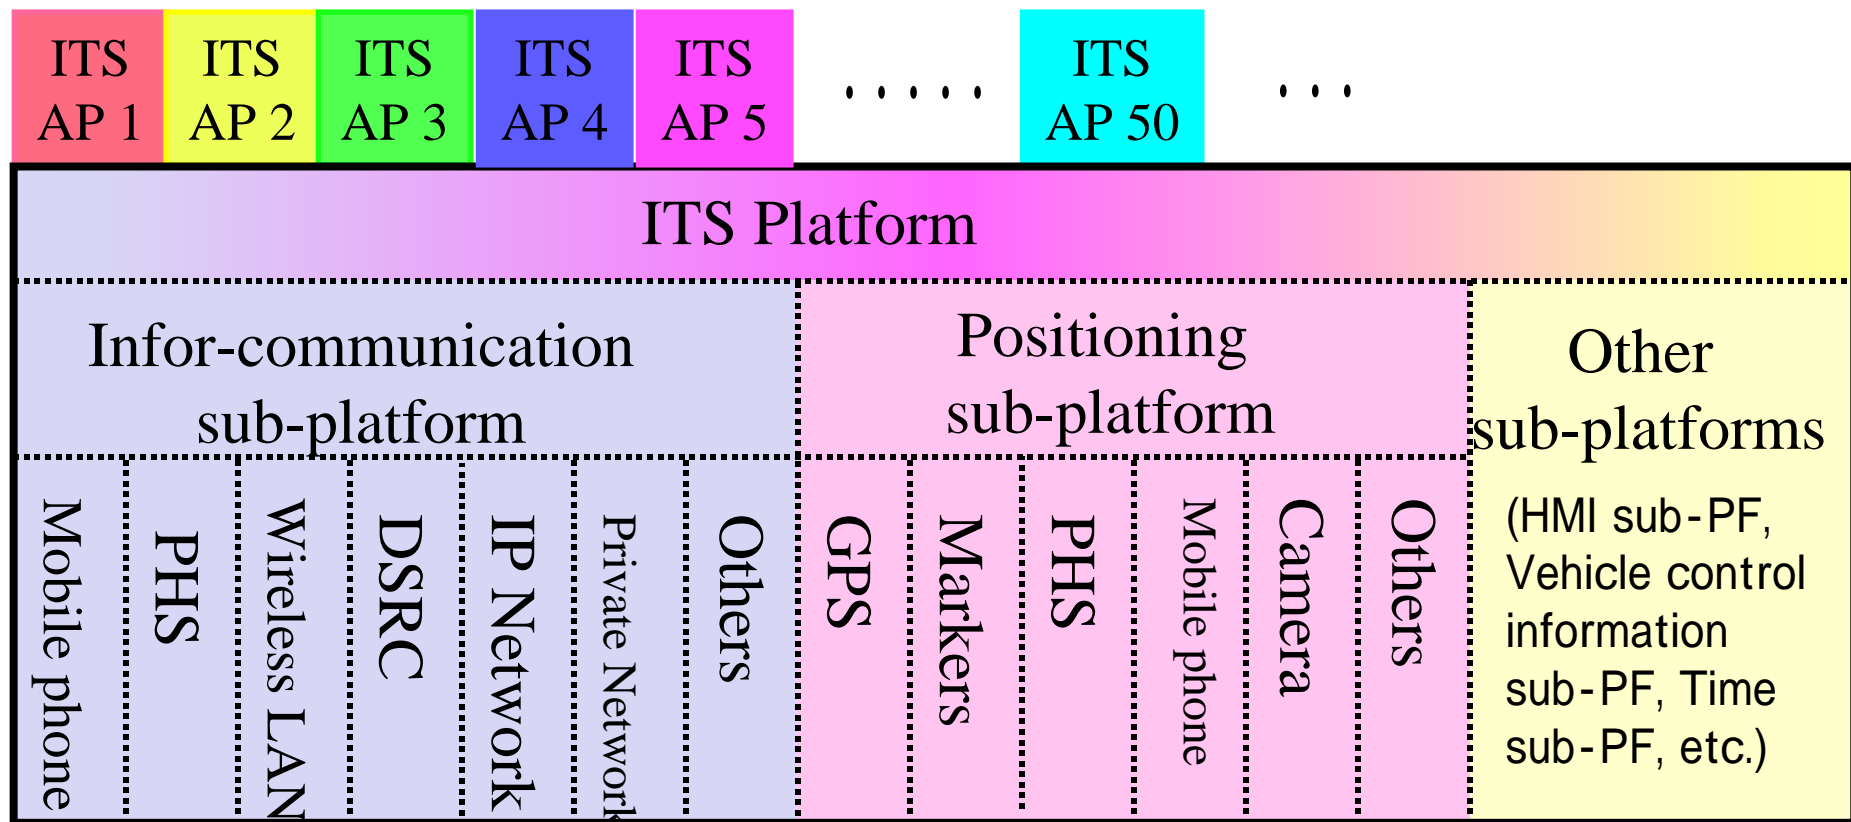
ITS AP 1

ITS AP 2

ITS AP 3

ITS AP 4

ITS AP 5

. . . . .

ITS AP 50

. . .

ITS Platform

Infor-communication sub-platform

Mobile phone

PHS

Wireless LAN

DSRC

IP Network

Private Network

Others

Positioning sub-platform

GPS

Markers

PHS

Mobile phone

Camera

Others

Other sub-platforms

(HMI sub-PF, Vehicle control information sub-PF, Time sub-PF, etc.)